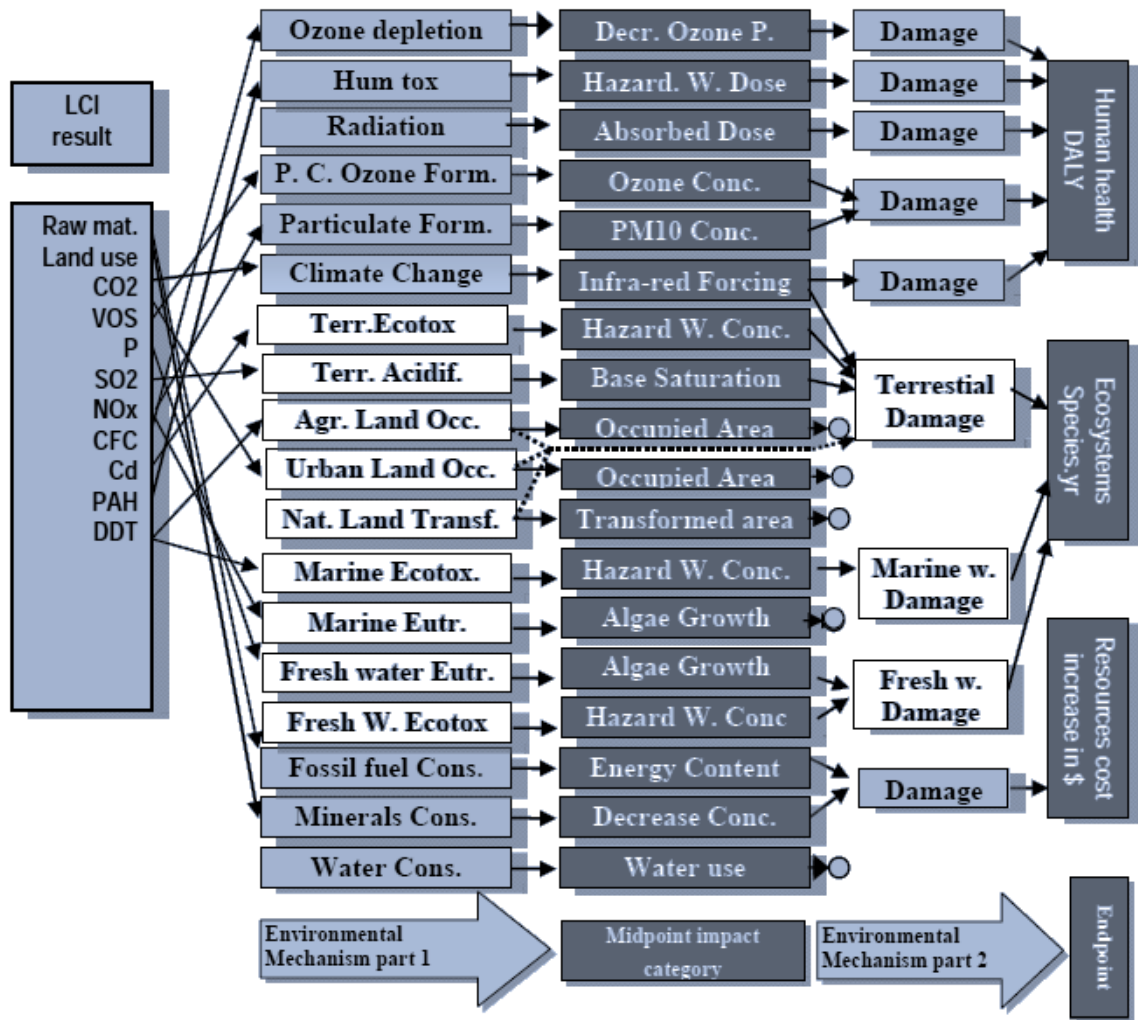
LCI result

Raw mat.
Land use
CO2
VOS
P
SO2
NOx
CFC
Cd
PAH
DDT

Ozone depletion
Hum tox
Radiation
P. C. Ozone Form.
Particulate Form.
Climate Change
Terr.Ecotox
Terr. Acidif.
Agr. Land Occ.
Urban Land Occ.
Nat. Land Transf.
Marine Ecotox.
Marine Eutr.
Fresh water Eutr.
Fresh W. Ecotox
Fossil fuel Cons.
Minerals Cons.
Water Cons.

Decr. Ozone P.
Hazard. W. Dose
Absorbed Dose
Ozone Conc.
PM10 Conc.
Infra-red Forcing
Hazard W. Conc.
Base Saturation
Occupied Area
Occupied Area
Transformed area
Hazard W. Conc.
Algae Growth
Algae Growth
Hazard W. Conc
Energy Content
Decrease Conc.
Water use

Damage
Damage
Damage
Damage
Damage
Terrestial Damage
Marine w. Damage
Fresh w. Damage
Damage

Human health DALY
Ecosystems Species.yr
Resources cost increase in $

Environmental Mechanism part 1
Midpoint impact category
Environmental Mechanism part 2
Endpoint